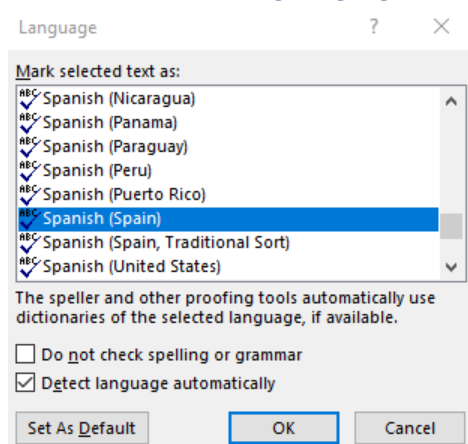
Language ? ×

Mark selected text as:

Spanish (Nicaragua)
Spanish (Panama)
Spanish (Paraguay)
Spanish (Peru)
Spanish (Puerto Rico)
Spanish (Spain)
Spanish (Spain, Traditional Sort)
Spanish (United States)

The speller and other proofing tools automatically use dictionaries of the selected language, if available.

Do not check spelling or grammar
Detect language automatically

Set As Default
OK
Cancel